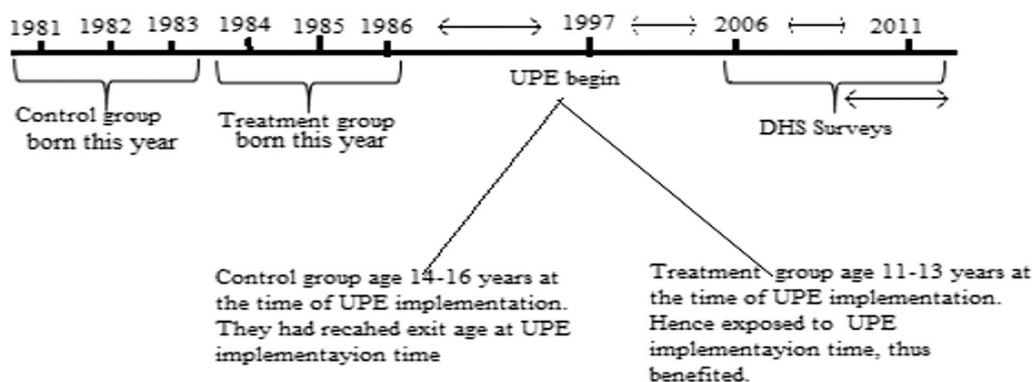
1981 1982 1983 1984 1985 1986 1997 2006 2011

Control group born this year

Treatment group born this year

UPE begin

DHS Surveys

Control group age 14-16 years at the time of UPE implementation. They had recahed exit age at UPE implementayion time

Treatment group age 11-13 years at the time of UPE implementation. Hence exposed to UPE implementayion time, thus benefited.